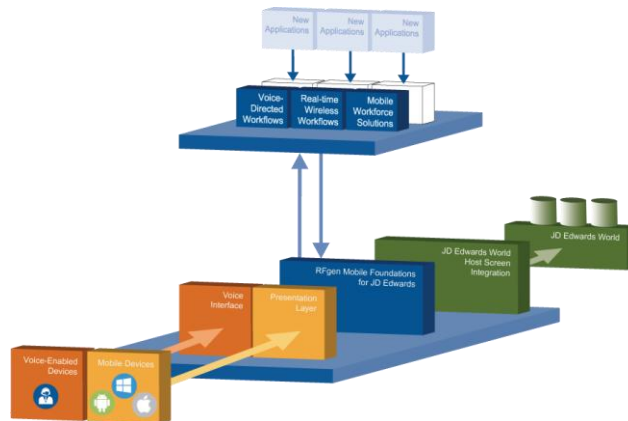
New Applications

New Applications

New Applications

Voice-Directed Workflows

Real-time Wireless Workflows

Mobile Workforce Solutions

JD Edwards World

JD Edwards World Host Screen Integration

RFgen Mobile Foundations for JD Edwards

Voice Interface

Presentation Layer

Voice-Enabled Devices

Mobile Devices